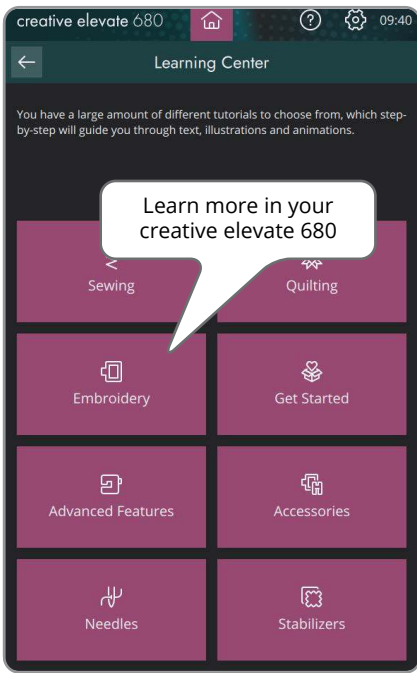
creative elevate 680

09:40

Learning Center

You have a large amount of different tutorials to choose from, which step-by-step will guide you through text, illustrations and animations.

Learn more in your creative elevate 680

Sewing

Quilting

Embroidery

Get Started

Advanced Features

Accessories

Needles

Stabilizers